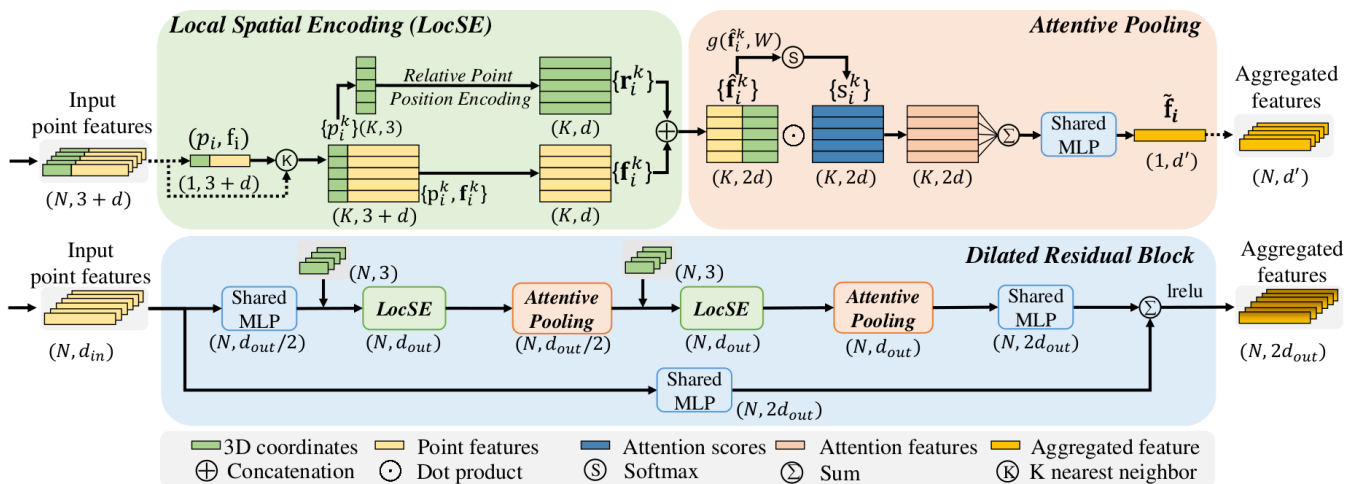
Local Spatial Encoding (LocSE)

Attentive Pooling

Input point features

$(N, 3+d)$

$(p_i, \mathrm{f_i})$

$(1, 3+d)$

K

$\{p_i^k\}$ $(K, 3)$

Relative Point Position Encoding

$\{\mathbf{r}_i^k\}$

$(K, d)$

$(K, 3+d)$

$\{\mathrm{p}_i^k, \mathbf{f}_i^k\}$

$\{\mathbf{f}_i^k\}$

$(K, d)$

$g(\hat{\mathbf{f}}_i^k, W)$

S

$\{\hat{\mathbf{f}}_i^k\}$

$\{\mathrm{s}_i^k\}$

$(K, 2d)$

$(K, 2d)$

$(K, 2d)$

Shared MLP

$\tilde{\mathbf{f}}_i$

$(1, d')$

Aggregated features

$(N, d')$

Dilated Residual Block

Input point features

$(N, d_{in})$

$(N, 3)$

Shared MLP

$(N, d_{out}/2)$

LocSE

$(N, d_{out})$

Attentive Pooling

$(N, d_{out}/2)$

$(N, 3)$

LocSE

$(N, d_{out})$

Attentive Pooling

$(N, d_{out})$

Shared MLP

$(N, 2d_{out})$

lrelu

Aggregated features

$(N, 2d_{out})$

Shared MLP

$(N, 2d_{out})$

3D coordinates Point features Attention scores Attention features Aggregated feature

⊕ Concatenation ⊙ Dot product S Softmax Σ Sum K K nearest neighbor